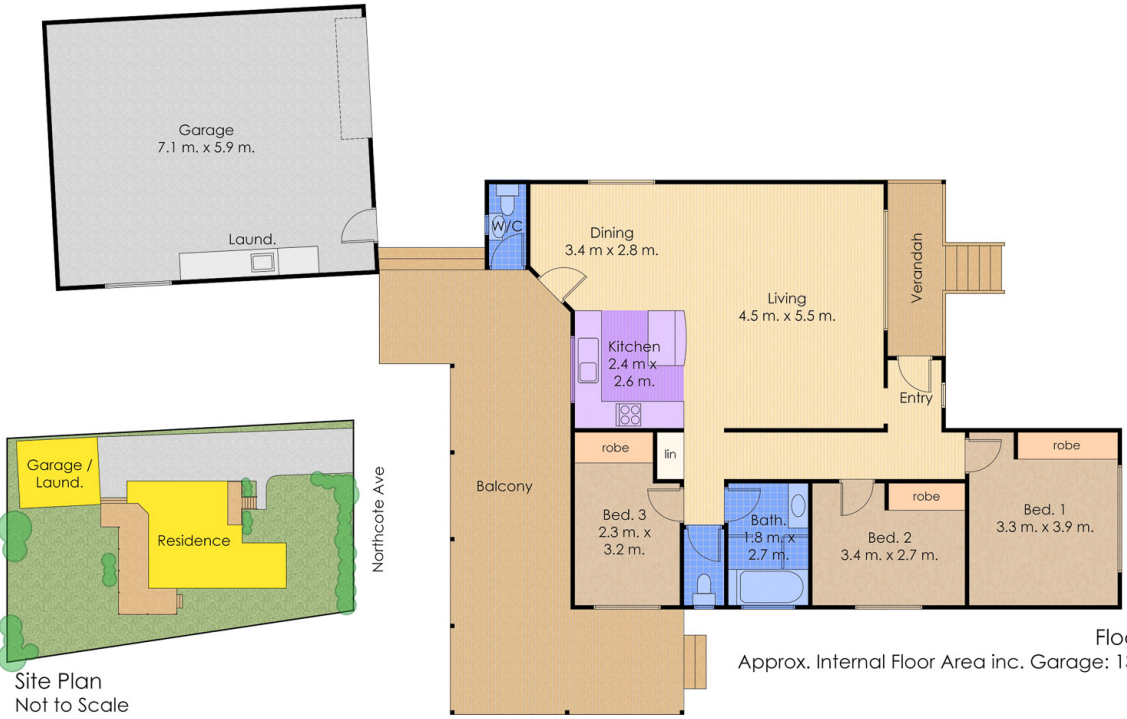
Garage
7.1 m. x 5.9 m.

Laund.

W/C

Dining
3.4 m x 2.8 m.

Living
4.5 m. x 5.5 m.

Verandah

Kitchen
2.4 m x
2.6 m.

Entry

robe

lin

robe

robe

Balcony

Bed. 3
2.3 m. x
3.2 m.

Bath.
1.8 m. x
2.7 m.

Bed. 2
3.4 m. x 2.7 m.

Bed. 1
3.3 m. x 3.9 m.

Garage /
Laund.

Residence

Northcote Ave

Site Plan
Not to Scale

Floo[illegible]

Approx. Internal Floor Area inc. Garage: 1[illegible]